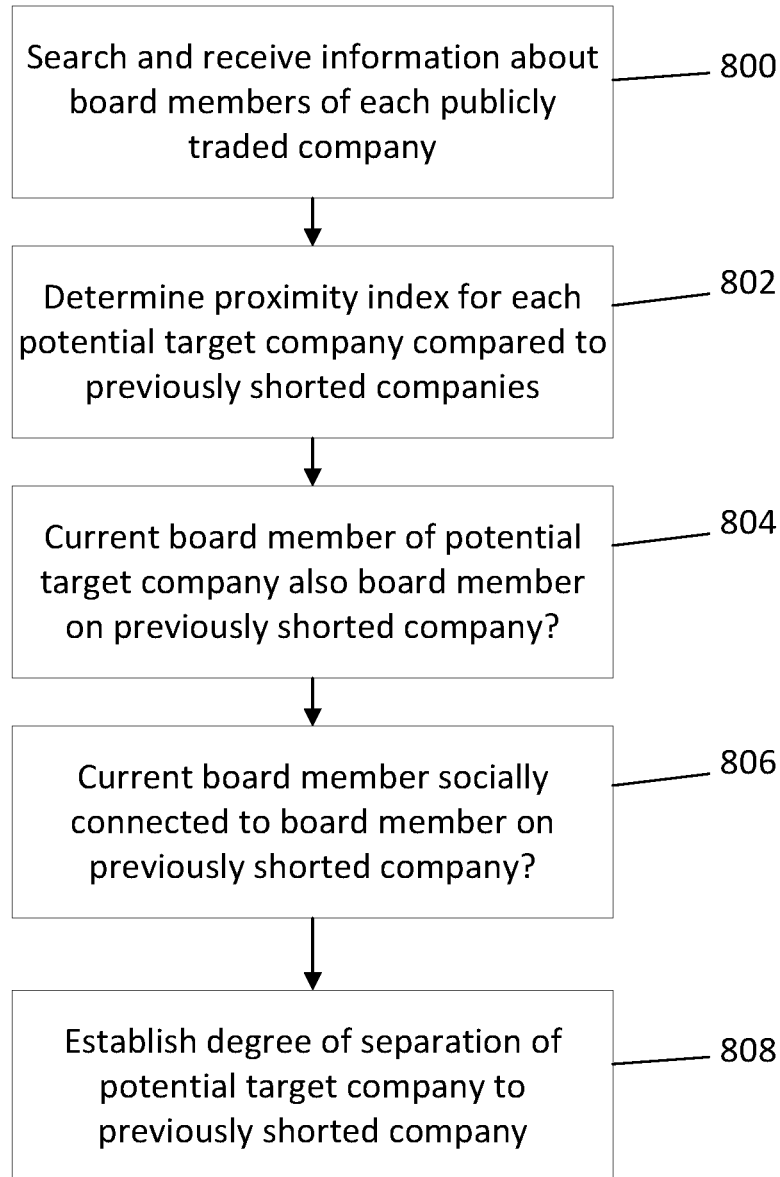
Search and receive information about board members of each publicly traded company

800

Determine proximity index for each potential target company compared to previously shorted companies

802

Current board member of potential target company also board member on previously shorted company?

804

Current board member socially connected to board member on previously shorted company?

806

Establish degree of separation of potential target company to previously shorted company

808